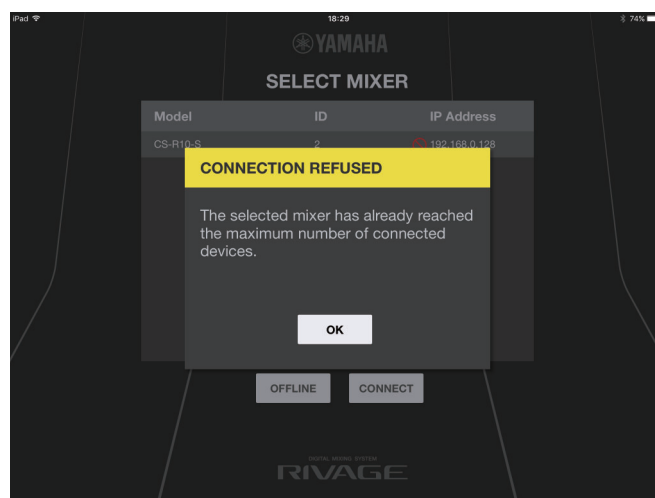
iPad
18:29
74%

YAMAHA

SELECT MIXER

| Model | ID | IP Address |
|---|---|---|
| CS-R10-S | 2 | 192.168.0.128 |

CONNECTION REFUSED

The selected mixer has already reached the maximum number of connected devices.

OK

OFFLINE
CONNECT

DIGITAL MIXING SYSTEM
RIVAGE